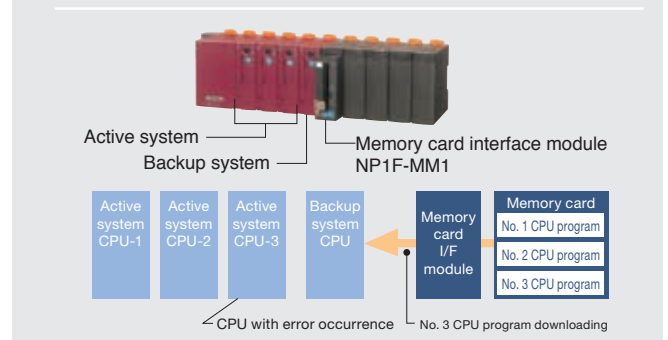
Active system
Backup system
Memory card interface module
NP1F-MM1

Active system CPU-1
Active system CPU-2
Active system CPU-3
Backup system CPU
Memory card I/F module
Memory card
No. 1 CPU program
No. 2 CPU program
No. 3 CPU program

CPU with error occurrence
No. 3 CPU program downloading